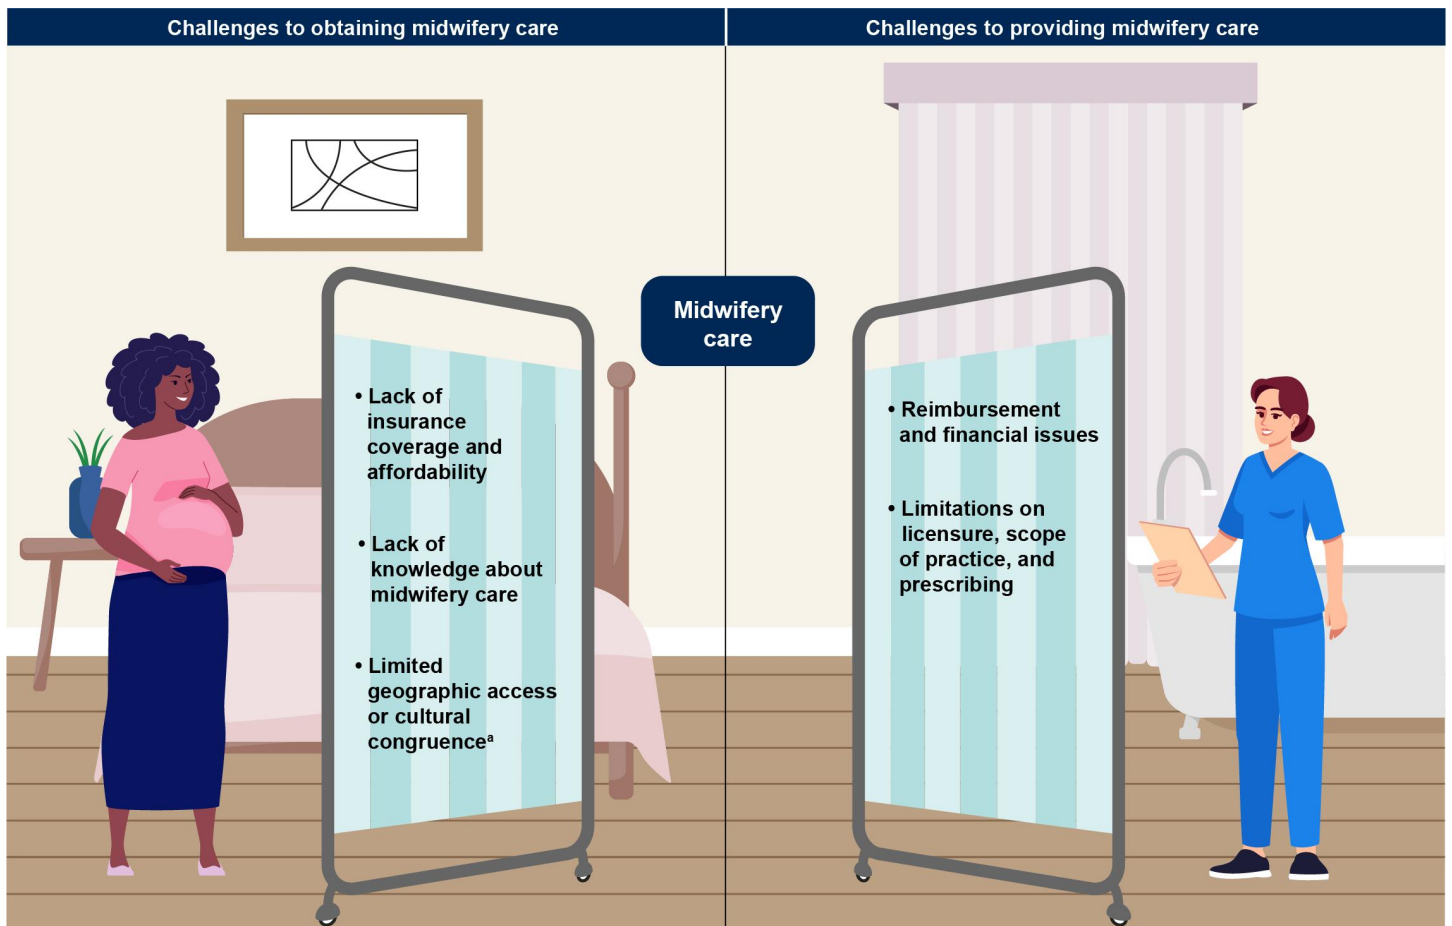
Challenges to obtaining midwifery care

Challenges to providing midwifery care

Midwifery care

• Lack of insurance coverage and affordability

• Lack of knowledge about midwifery care

• Limited geographic access or cultural congruence$^a$

• Reimbursement and financial issues

• Limitations on licensure, scope of practice, and prescribing